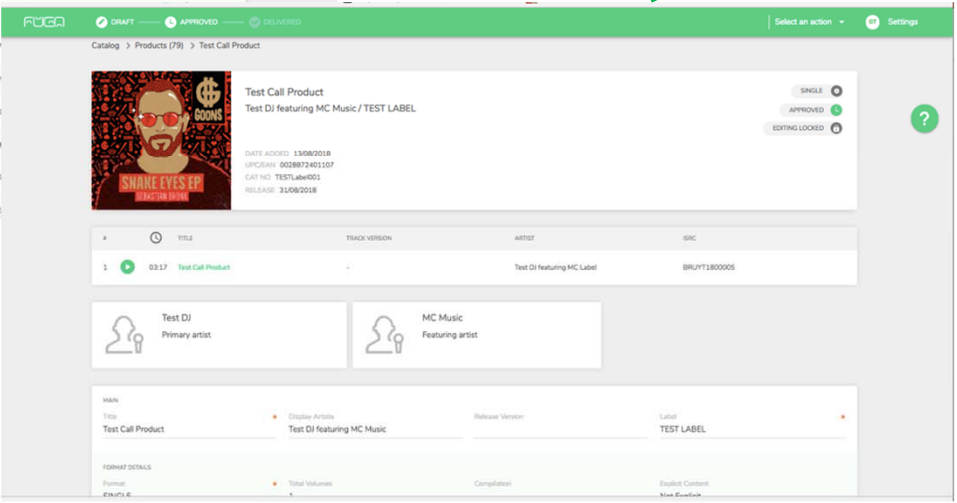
FUGA DRAFT APPROVED DELIVERED Select an action ST Settings

Catalog > Products (79) > Test Call Product

GOONS
SNAKE EYES EP
SEBASTIAN SHONE

Test Call Product
Test DJ featuring MC Music / TEST LABEL

SINGLE
APPROVED
EDITING LOCKED

DATE ADDED 13/08/2018
UPC/EAN 0028872401107
CAT NO TESTLabel001
RELEASE 31/08/2018

?

| # | | TITLE | TRACK VERSION | ARTIST | ISRC |
|---|---|---|---|---|---|
| 1 | 03:17 | Test Call Product | - | Test DJ featuring MC Label | BRUYT1800005 |

Test DJ
Primary artist

MC Music
Featuring artist

MAIN

Title
Test Call Product

Display Artists
Test DJ featuring MC Music

Release Version

Label
TEST LABEL

FORMAT DETAILS

Format
SINGLE

Total Volumes
1

Compilation

Explicit Content
Not Explicit